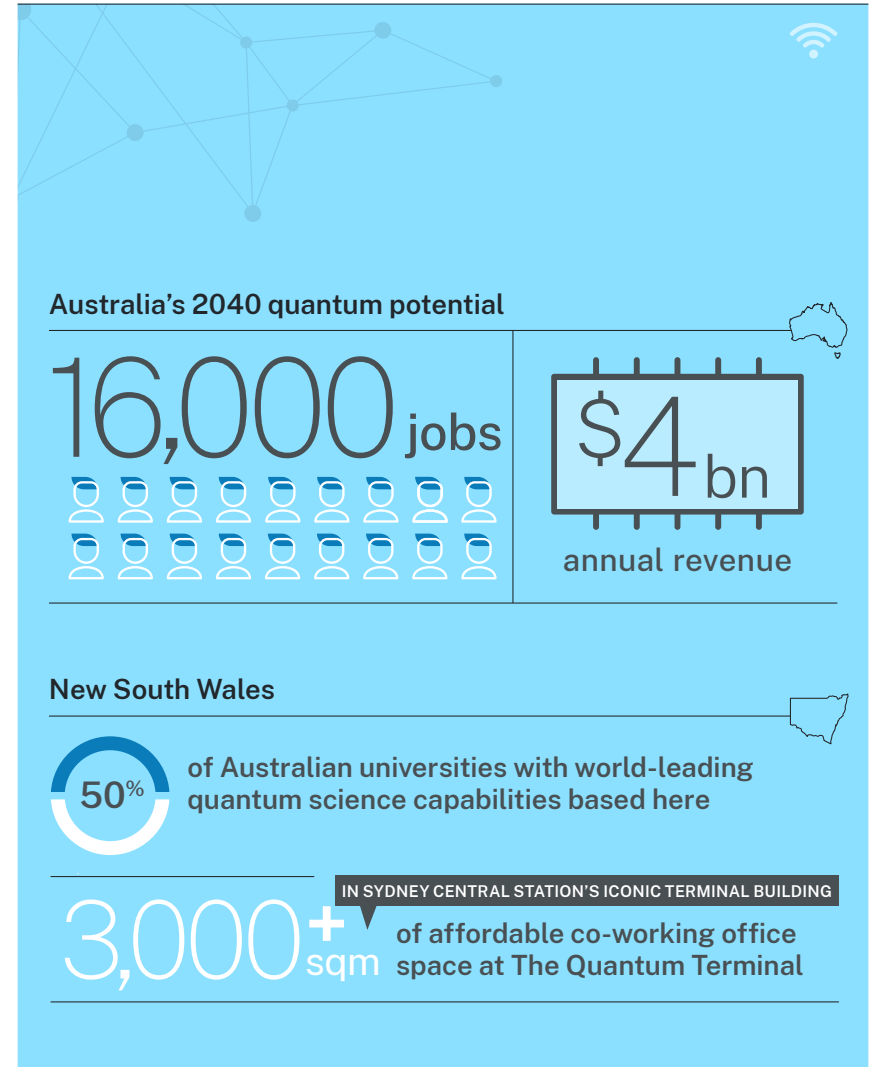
Australia's 2040 quantum potential

16,000 jobs

$4 bn

annual revenue

New South Wales

50%

of Australian universities with world-leading quantum science capabilities based here

IN SYDNEY CENTRAL STATION'S ICONIC TERMINAL BUILDING

3,000+ sqm

of affordable co-working office space at The Quantum Terminal